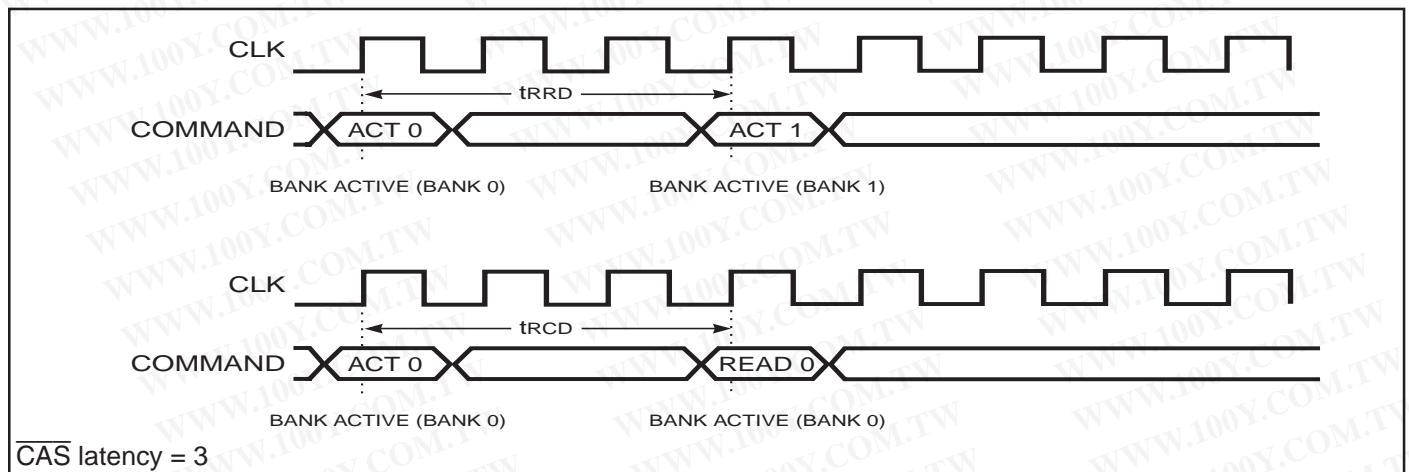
CLK

tRRD

COMMAND ACT 0 ACT 1

BANK ACTIVE (BANK 0) BANK ACTIVE (BANK 1)

CLK

tRCD

COMMAND ACT 0 READ 0

BANK ACTIVE (BANK 0) BANK ACTIVE (BANK 0)

$\overline{\text{CAS}}$ latency = 3

WWW.100Y.COM.TW